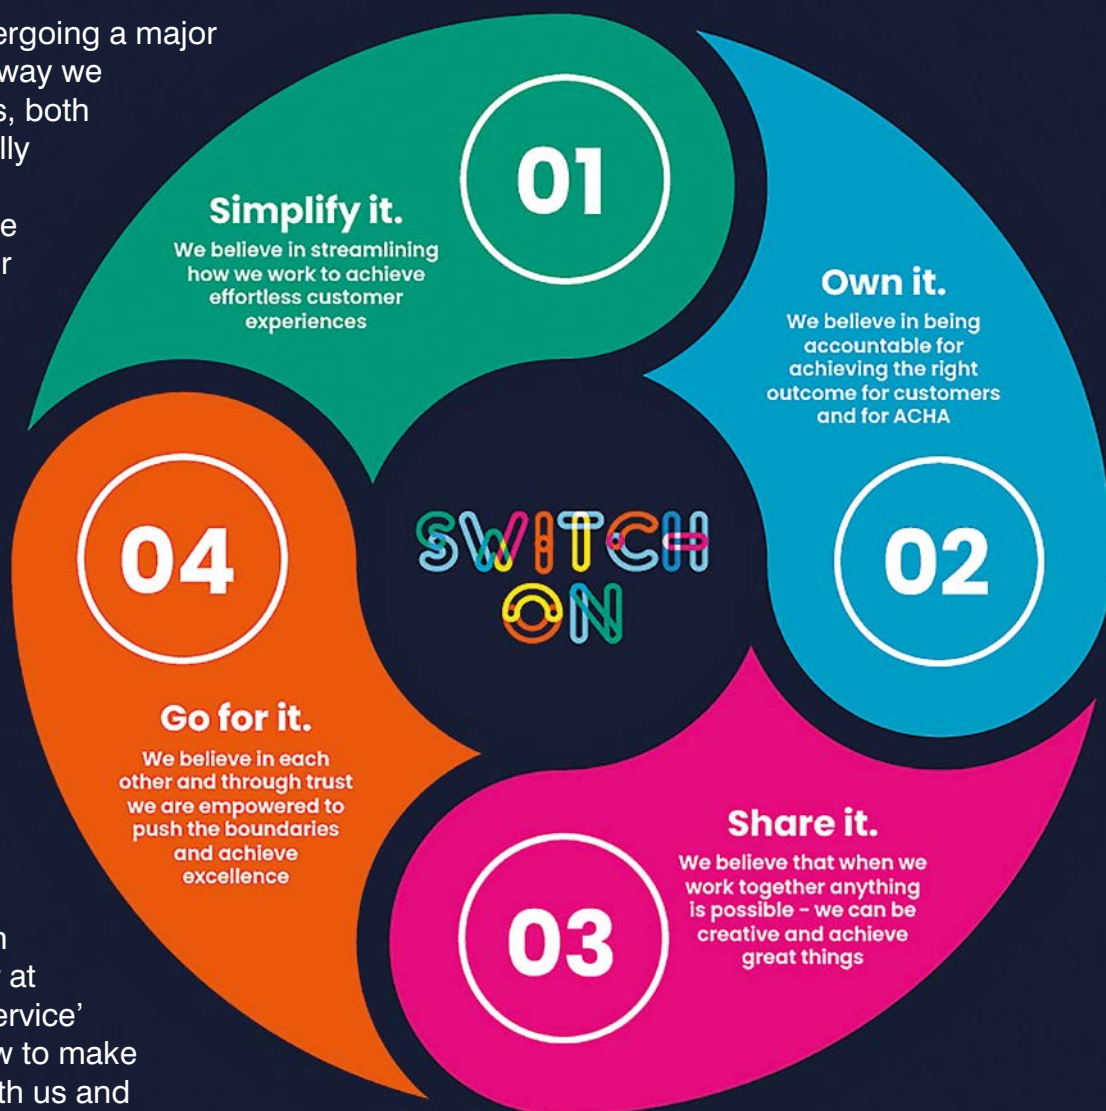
ergoing a major
way we
s, both
lly

e
r

n
at
ervice'
w to make
th us and

01

Simplify it.

We believe in streamlining how we work to achieve effortless customer experiences

Own it.

We believe in being accountable for achieving the right outcome for customers and for ACHA

02

SWITCH ON

04

Go for it.

We believe in each other and through trust we are empowered to push the boundaries and achieve excellence

Share it.

We believe that when we work together anything is possible - we can be creative and achieve great things

03